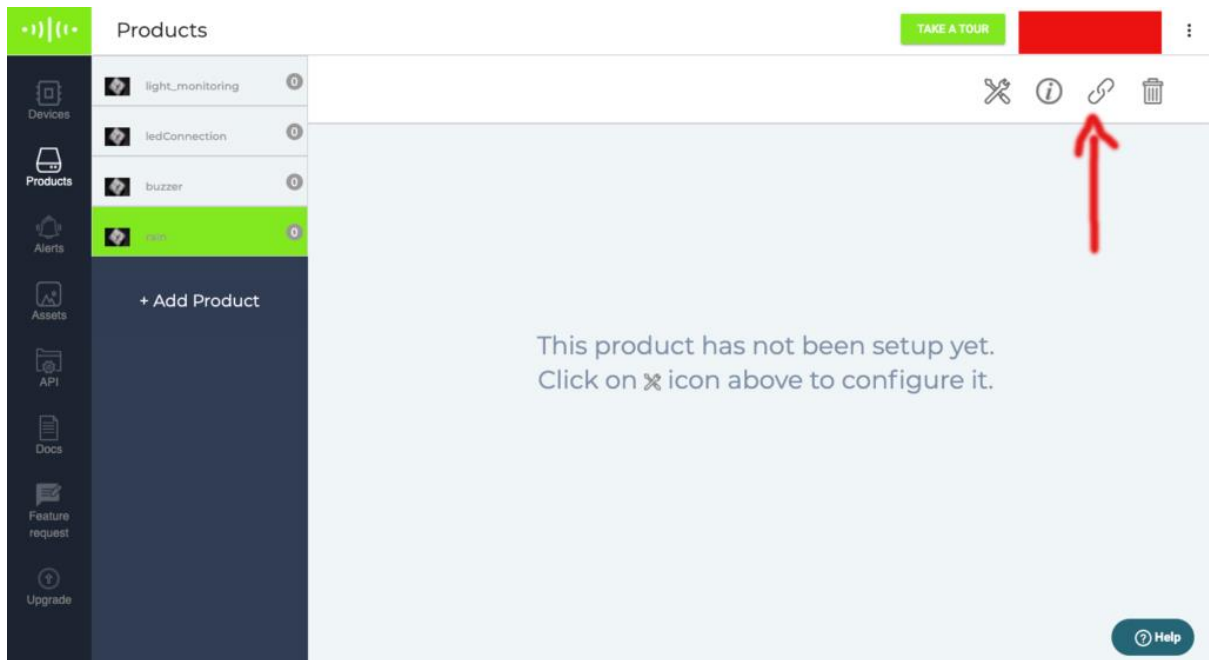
Products

TAKE A TOUR

Devices

Products

Alerts

Assets

API

Docs

Feature request

Upgrade

light_monitoring 0

ledConnection 0

buzzer 0

rain 0

+ Add Product

This product has not been setup yet.
Click on icon above to configure it.

Help